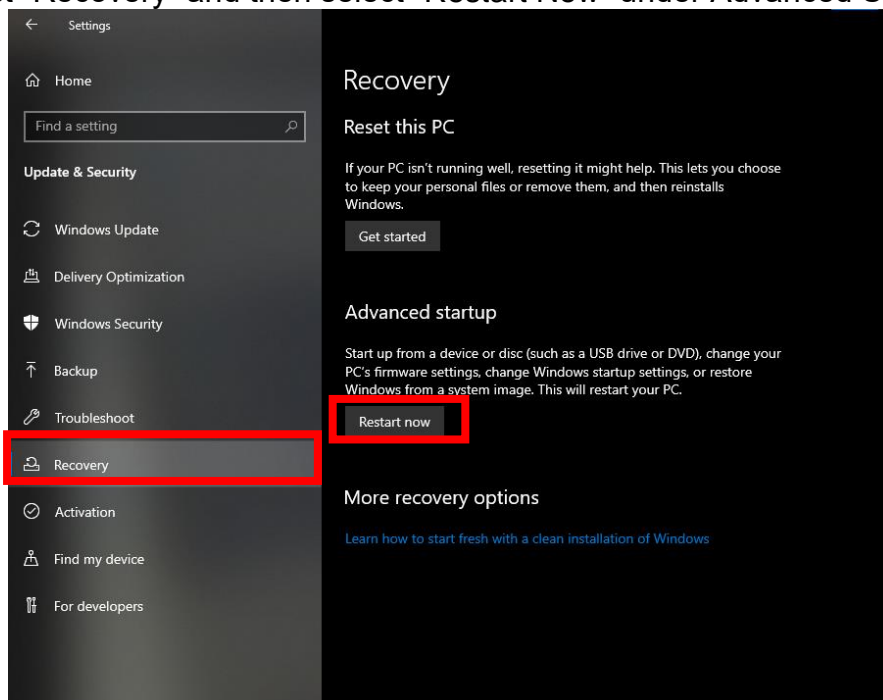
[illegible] "Recovery" and then select "Restart Now" under Advanced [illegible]

Settings

Home

Find a setting

Update & Security

Windows Update

Delivery Optimization

Windows Security

Backup

Troubleshoot

Recovery

Activation

Find my device

For developers

Recovery

Reset this PC

If your PC isn't running well, resetting it might help. This lets you choose to keep your personal files or remove them, and then reinstalls Windows.

Get started

Advanced startup

Start up from a device or disc (such as a USB drive or DVD), change your PC's firmware settings, change Windows startup settings, or restore Windows from a system image. This will restart your PC.

Restart now

More recovery options

Learn how to start fresh with a clean installation of Windows